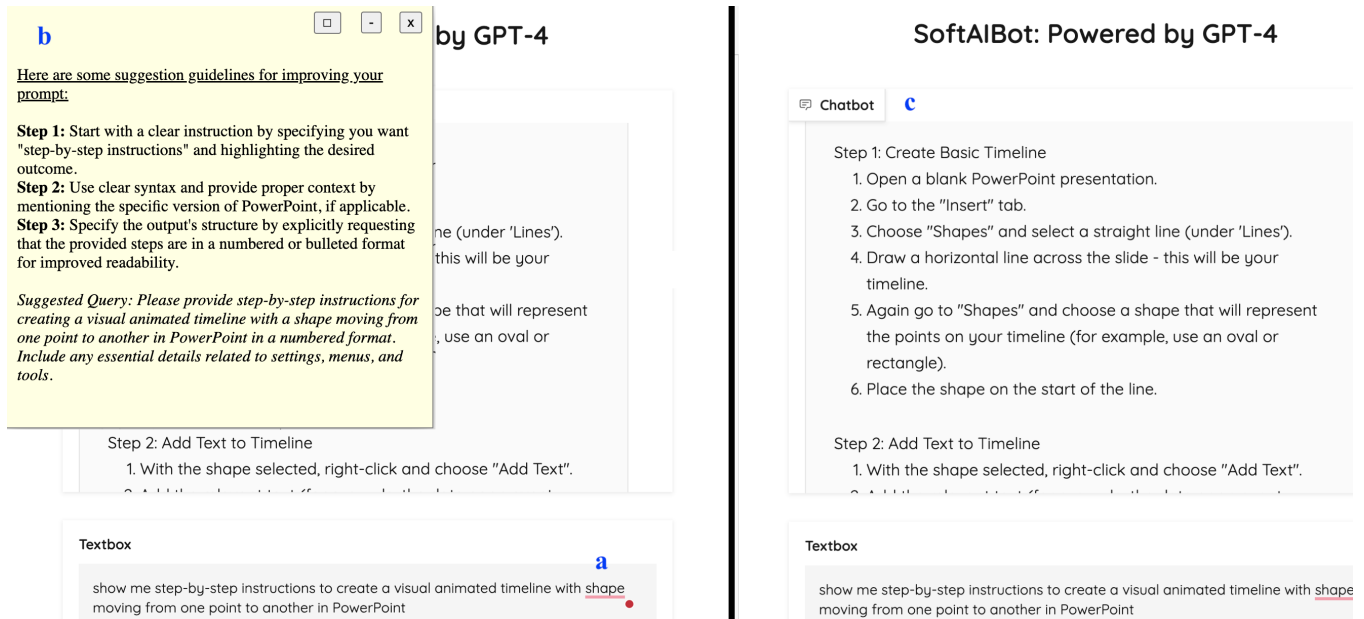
b

□ - x

by GPT-4

Here are some suggestion guidelines for improving your prompt:

**Step 1:** Start with a clear instruction by specifying you want "step-by-step instructions" and highlighting the desired outcome.
**Step 2:** Use clear syntax and provide proper context by mentioning the specific version of PowerPoint, if applicable.
**Step 3:** Specify the output's structure by explicitly requesting that the provided steps are in a numbered or bulleted format for improved readability.

*Suggested Query: Please provide step-by-step instructions for creating a visual animated timeline with a shape moving from one point to another in PowerPoint in a numbered format. Include any essential details related to settings, menus, and tools.*

ne (under 'Lines').
this will be your

pe that will represent
, use an oval or

Step 2: Add Text to Timeline
1. With the shape selected, right-click and choose "Add Text".

Textbox

a

show me step-by-step instructions to create a visual animated timeline with shape moving from one point to another in PowerPoint

SoftAIBot: Powered by GPT-4

Chatbot c

Step 1: Create Basic Timeline
1. Open a blank PowerPoint presentation.
2. Go to the "Insert" tab.
3. Choose "Shapes" and select a straight line (under 'Lines').
4. Draw a horizontal line across the slide - this will be your timeline.
5. Again go to "Shapes" and choose a shape that will represent the points on your timeline (for example, use an oval or rectangle).
6. Place the shape on the start of the line.

Step 2: Add Text to Timeline
1. With the shape selected, right-click and choose "Add Text".

Textbox

show me step-by-step instructions to create a visual animated timeline with shape moving from one point to another in PowerPoint